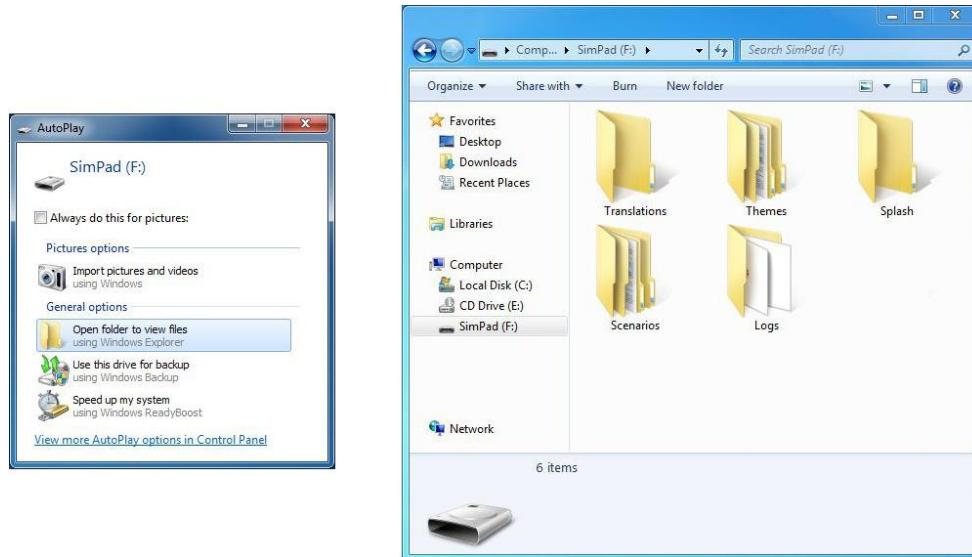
AutoPlay

SimPad (F:)

Always do this for pictures:

Pictures options

Import pictures and videos
using Windows

General options

Open folder to view files
using Windows Explorer

Use this drive for backup
using Windows Backup

Speed up my system
using Windows ReadyBoost

View more AutoPlay options in Control Panel

Comp... ▸ SimPad (F:) ▸

Search SimPad (F:)

Organize ▾ Share with ▾ Burn New folder

Favorites
Desktop
Downloads
Recent Places

Libraries

Computer
Local Disk (C:)
CD Drive (E:)
SimPad (F:)

Network

Translations
Themes
Splash
Scenarios
Logs

6 items